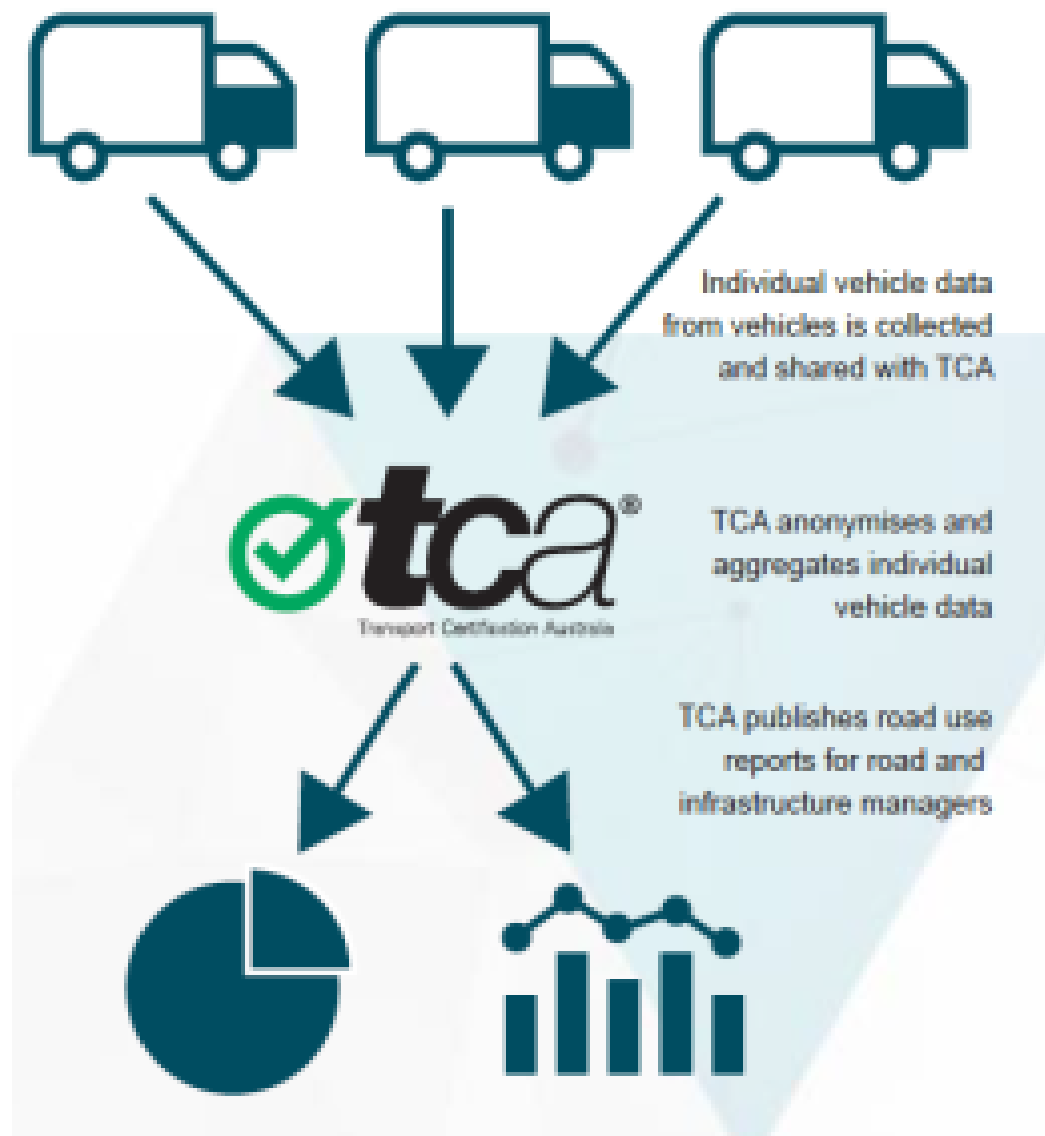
Individual vehicle data from vehicles is collected and shared with TCA

tca®

Transport Certification Australia

TCA anonymises and aggregates individual vehicle data

TCA publishes road use reports for road and infrastructure managers